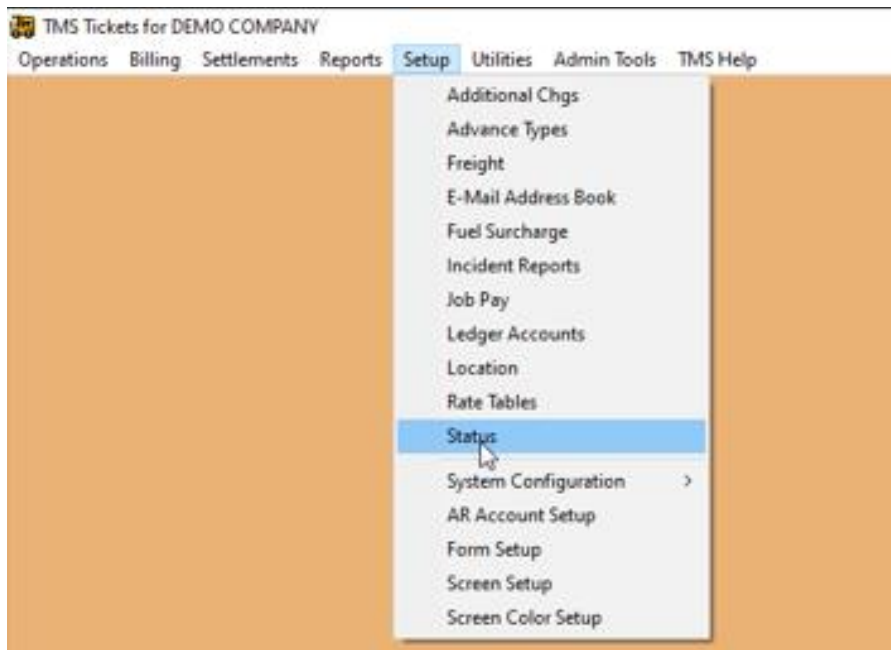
TMS Tickets for DEMO COMPANY

Operations Billing Settlements Reports Setup Utilities Admin Tools TMS Help

Additional Chgs
Advance Types
Freight
E-Mail Address Book
Fuel Surcharge
Incident Reports
Job Pay
Ledger Accounts
Location
Rate Tables
Status
System Configuration >
AR Account Setup
Form Setup
Screen Setup
Screen Color Setup